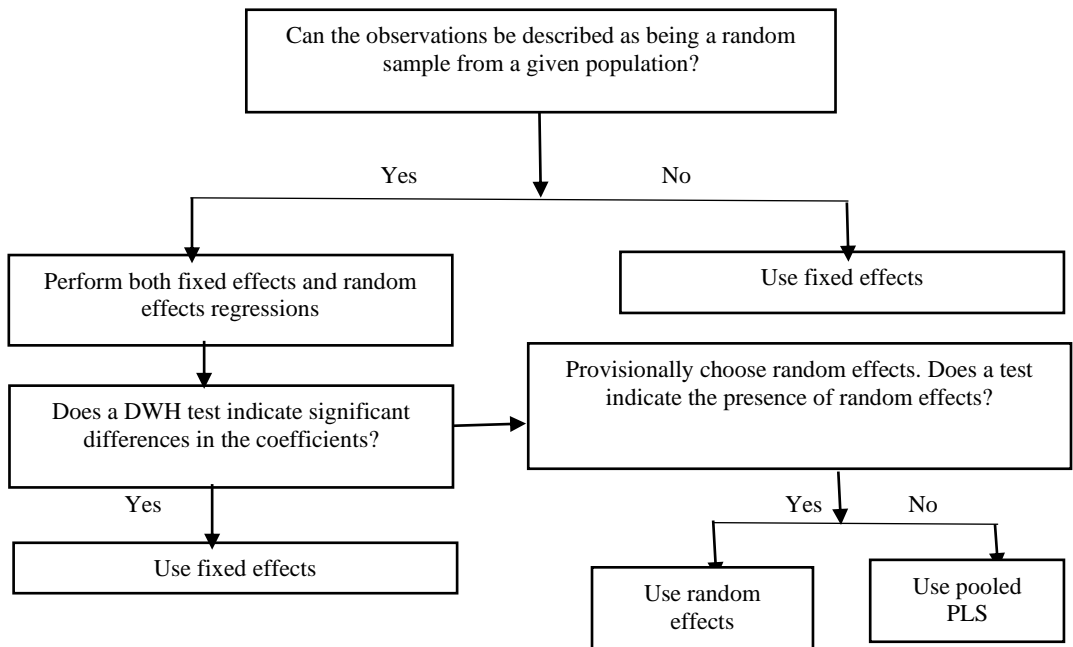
Can the observations be described as being a random sample from a given population?

Yes

No

Perform both fixed effects and random effects regressions

Use fixed effects

Does a DWH test indicate significant differences in the coefficients?

Provisionally choose random effects. Does a test indicate the presence of random effects?

Yes

Use fixed effects

Yes

No

Use random effects

Use pooled PLS